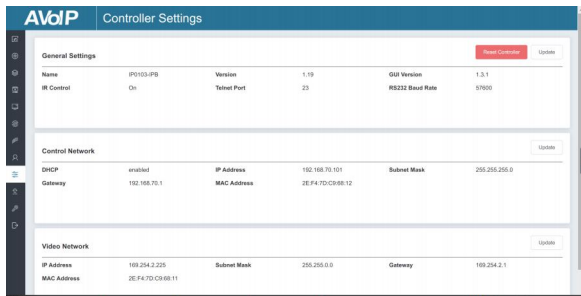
AVoIP Controller Settings

General Settings

Reset Controller Update

| Name | IP0103-IPB | Version | 1.19 | GUI Version | 1.3.1 |
|---|---|---|---|---|---|
| IR Control | On | Telnet Port | 23 | RS232 Baud Rate | 57600 |

Control Network

Update

| DHCP | enabled | IP Address | 192.168.70.101 | Subnet Mask | 255.255.255.0 |
|---|---|---|---|---|---|
| Gateway | 192.168.70.1 | MAC Address | 2E:F4:7D:C9:68:12 | | |

Video Network

Update

| IP Address | 169.254.2.225 | Subnet Mask | 255.255.0.0 | Gateway | 169.254.2.1 |
|---|---|---|---|---|---|
| MAC Address | 2E:F4:7D:C9:68:11 | | | | |